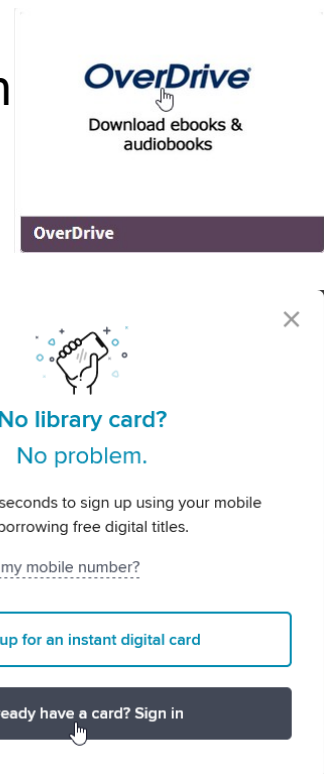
n

OverDrive

Download ebooks & audiobooks

OverDrive

No library card?

No problem.

seconds to sign up using your mobile borrowing free digital titles.

my mobile number?

up for an instant digital card

eady have a card? Sign in